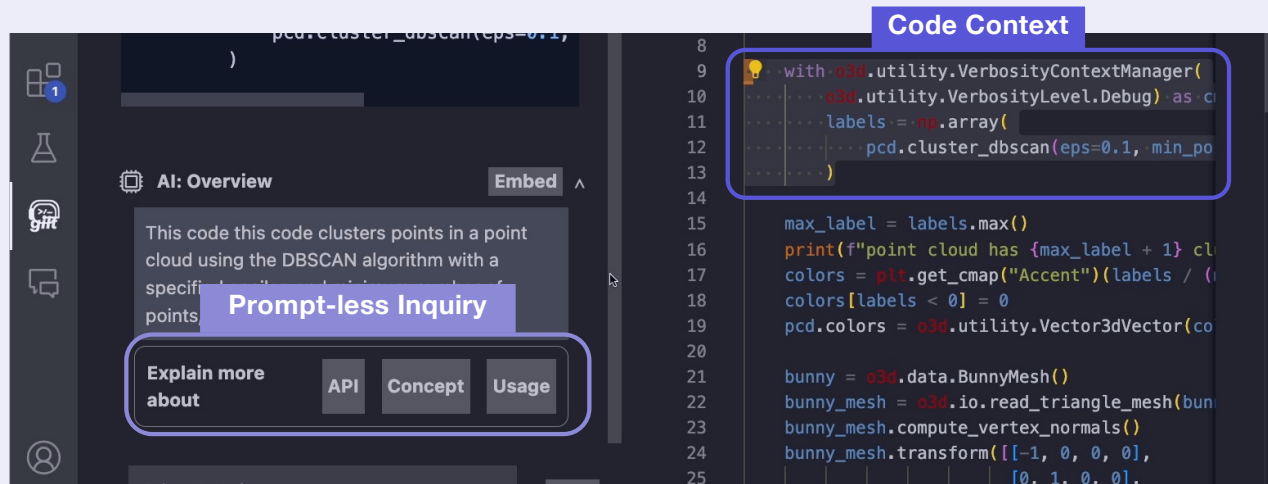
pcd.cluster_dbscan(eps=0.1,
)

1

gilt

AI: Overview

Embed

This code this code clusters points in a point cloud using the DBSCAN algorithm with a specifi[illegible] points,

Prompt-less Inquiry

Explain more about

API

Concept

Usage

Code Context

8
9 with o3d.utility.VerbosityContextManager(
10 o3d.utility.VerbosityLevel.Debug) as c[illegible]
11 labels = np.array(
12 pcd.cluster_dbscan(eps=0.1, min_po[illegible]
13 )
14
15 max_label = labels.max()
16 print(f"point cloud has {max_label + 1} cl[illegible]
17 colors = plt.get_cmap("Accent")(labels / ([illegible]
18 colors[labels < 0] = 0
19 pcd.colors = o3d.utility.Vector3dVector(co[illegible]
20
21 bunny = o3d.data.BunnyMesh()
22 bunny_mesh = o3d.io.read_triangle_mesh(bun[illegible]
23 bunny_mesh.compute_vertex_normals()
24 bunny_mesh.transform([[-1, 0, 0, 0],
25 [0, 1, 0, 0],